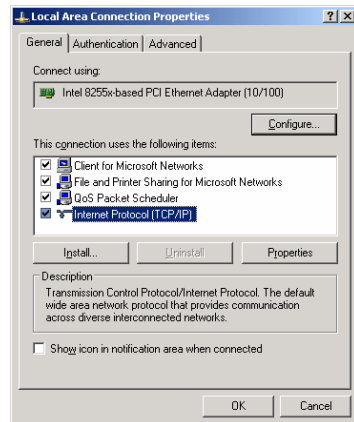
Local Area Connection Properties ? X

General | Authentication | Advanced

Connect using:

Intel 8255x-based PCI Ethernet Adapter (10/100)

Configure...

This connection uses the following items:

Client for Microsoft Networks
File and Printer Sharing for Microsoft Networks
QoS Packet Scheduler
Internet Protocol (TCP/IP)

Install... Uninstall Properties

Description

Transmission Control Protocol/Internet Protocol. The default wide area network protocol that provides communication across diverse interconnected networks.

Show icon in notification area when connected

OK Cancel